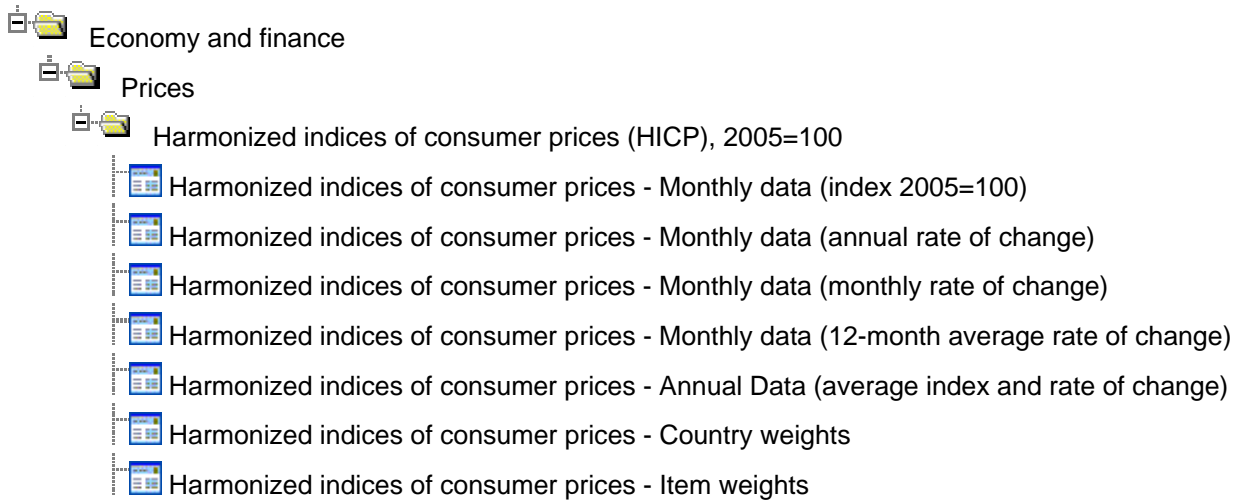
Economy and finance

Prices

Harmonized indices of consumer prices (HICP), 2005=100

Harmonized indices of consumer prices - Monthly data (index 2005=100)

Harmonized indices of consumer prices - Monthly data (annual rate of change)

Harmonized indices of consumer prices - Monthly data (monthly rate of change)

Harmonized indices of consumer prices - Monthly data (12-month average rate of change)

Harmonized indices of consumer prices - Annual Data (average index and rate of change)

Harmonized indices of consumer prices - Country weights

Harmonized indices of consumer prices - Item weights